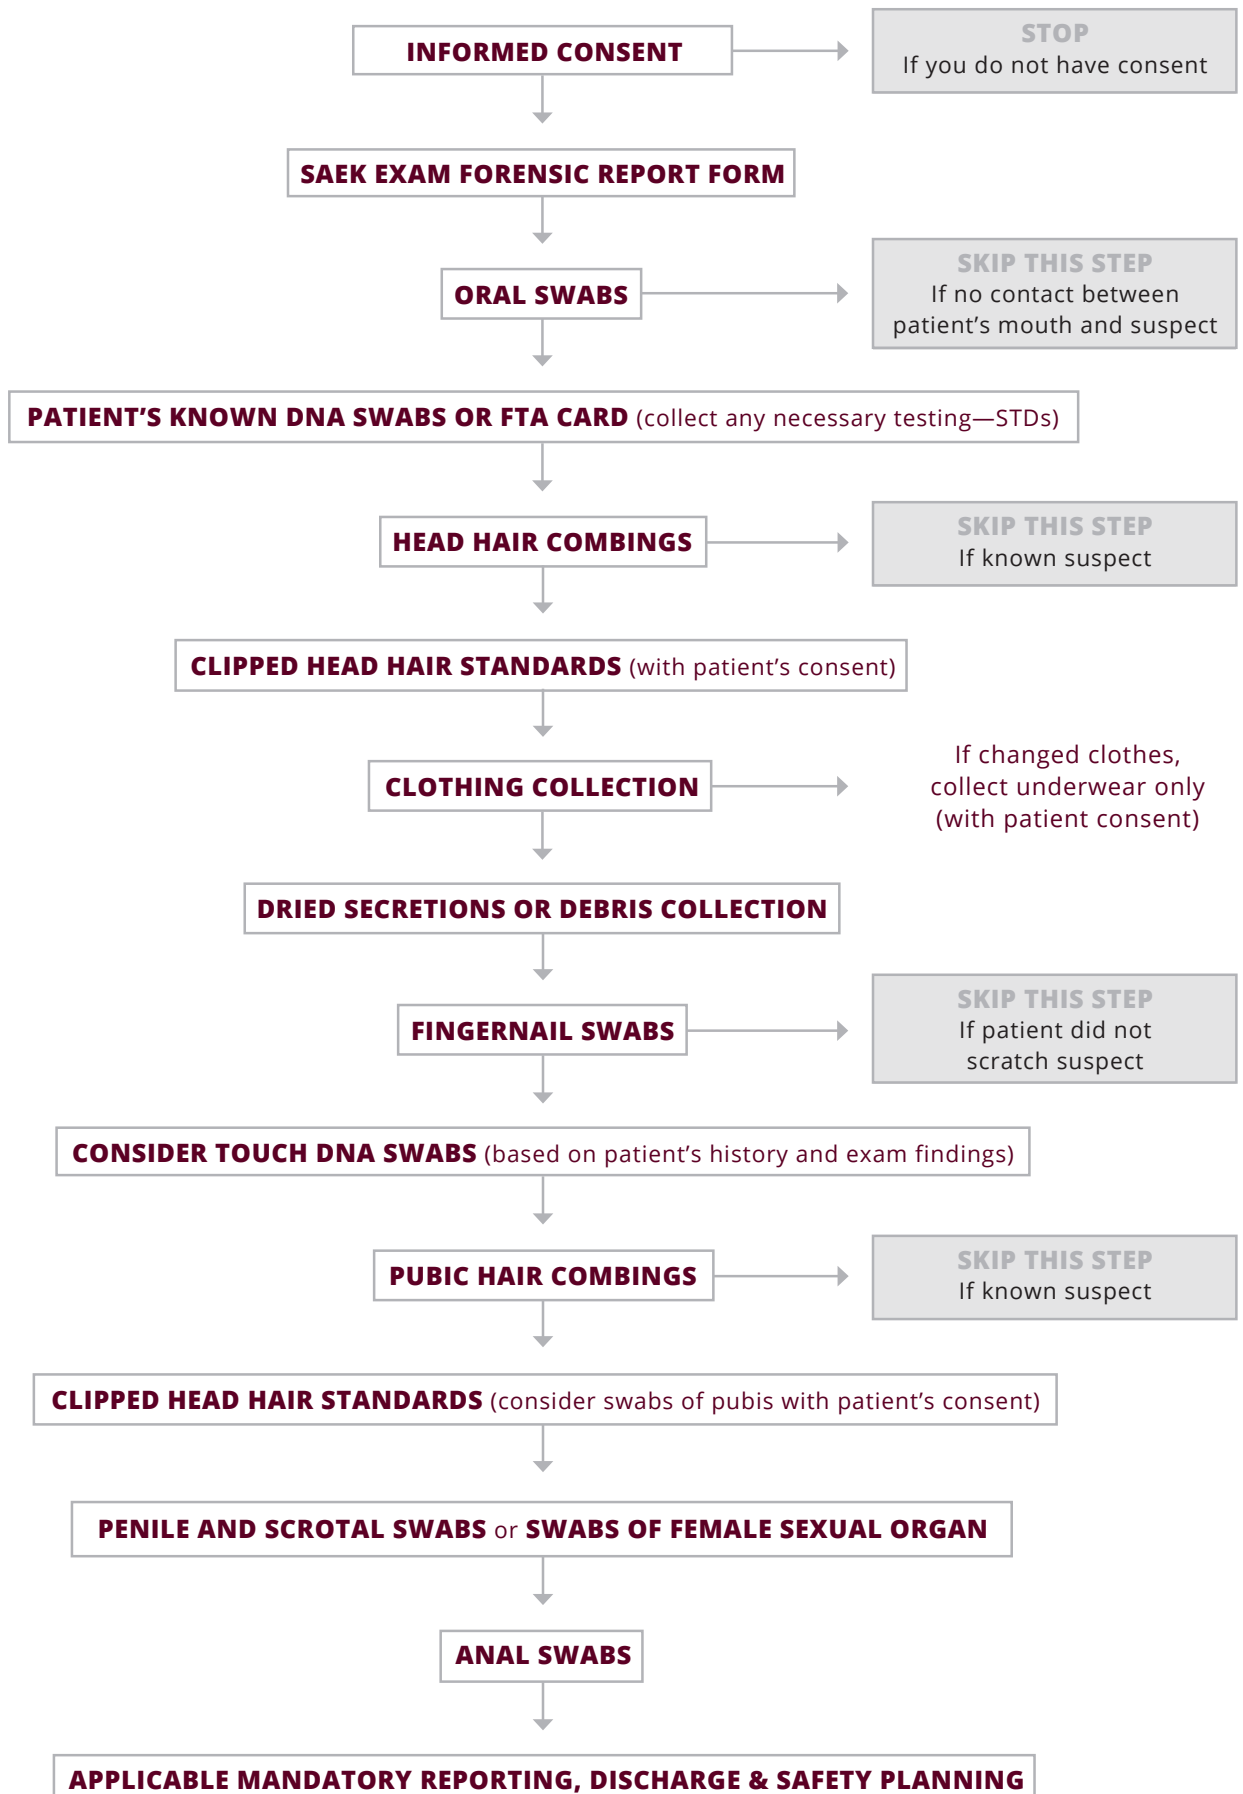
INFORMED CONSENT

STOP
If you do not have consent

SAEK EXAM FORENSIC REPORT FORM

ORAL SWABS

SKIP THIS STEP
If no contact between patient's mouth and suspect

PATIENT'S KNOWN DNA SWABS OR FTA CARD (collect any necessary testing—STDs)

HEAD HAIR COMBINGS

SKIP THIS STEP
If known suspect

CLIPPED HEAD HAIR STANDARDS (with patient's consent)

CLOTHING COLLECTION

If changed clothes, collect underwear only (with patient consent)

DRIED SECRETIONS OR DEBRIS COLLECTION

FINGERNAIL SWABS

SKIP THIS STEP
If patient did not scratch suspect

CONSIDER TOUCH DNA SWABS (based on patient's history and exam findings)

PUBIC HAIR COMBINGS

SKIP THIS STEP
If known suspect

CLIPPED HEAD HAIR STANDARDS (consider swabs of pubis with patient's consent)

PENILE AND SCROTAL SWABS or SWABS OF FEMALE SEXUAL ORGAN

ANAL SWABS

APPLICABLE MANDATORY REPORTING, DISCHARGE & SAFETY PLANNING